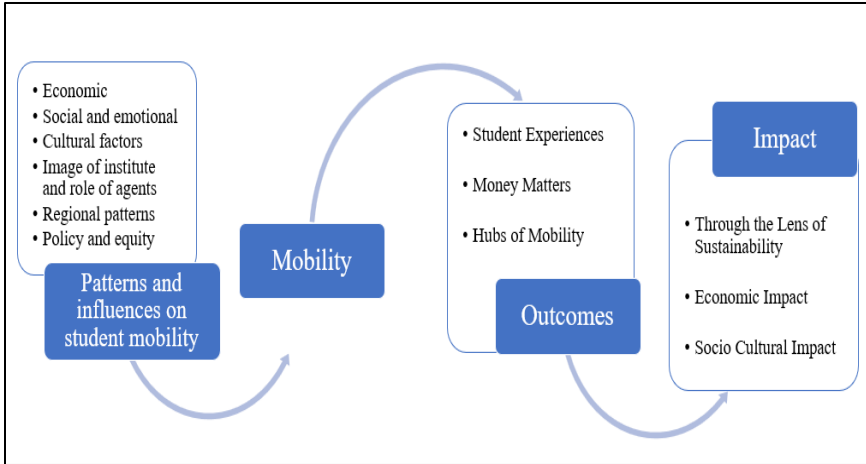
- Economic
- Social and emotional
- Cultural factors
- Image of institute and role of agents
- Regional patterns
- Policy and equity

Patterns and influences on student mobility

Mobility

- Student Experiences
- Money Matters
- Hubs of Mobility

Outcomes

Impact

- Through the Lens of Sustainability
- Economic Impact
- Socio Cultural Impact